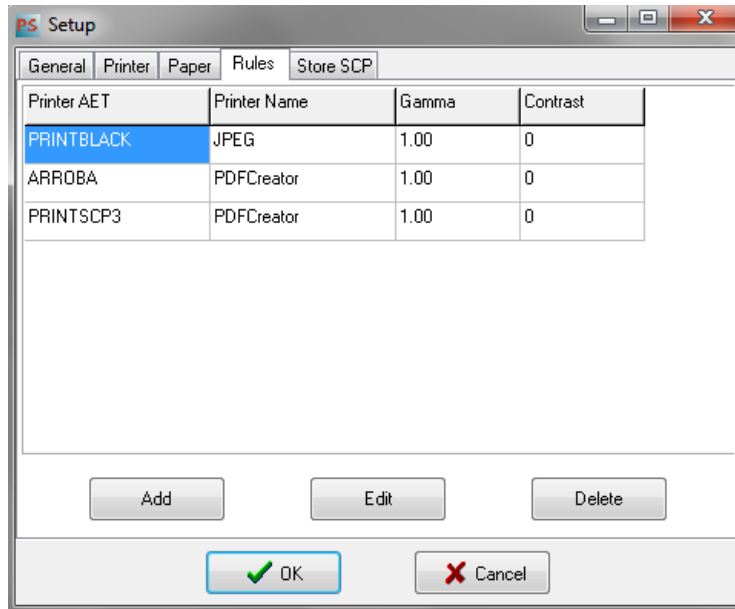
PS Setup

General | Printer | Paper | Rules | Store SCP

| Printer AET | Printer Name | Gamma | Contrast |
|---|---|---|---|
| PRINTBLACK | JPEG | 1.00 | 0 |
| ARROBA | PDFCreator | 1.00 | 0 |
| PRINTSCP3 | PDFCreator | 1.00 | 0 |

Add | Edit | Delete

OK | Cancel